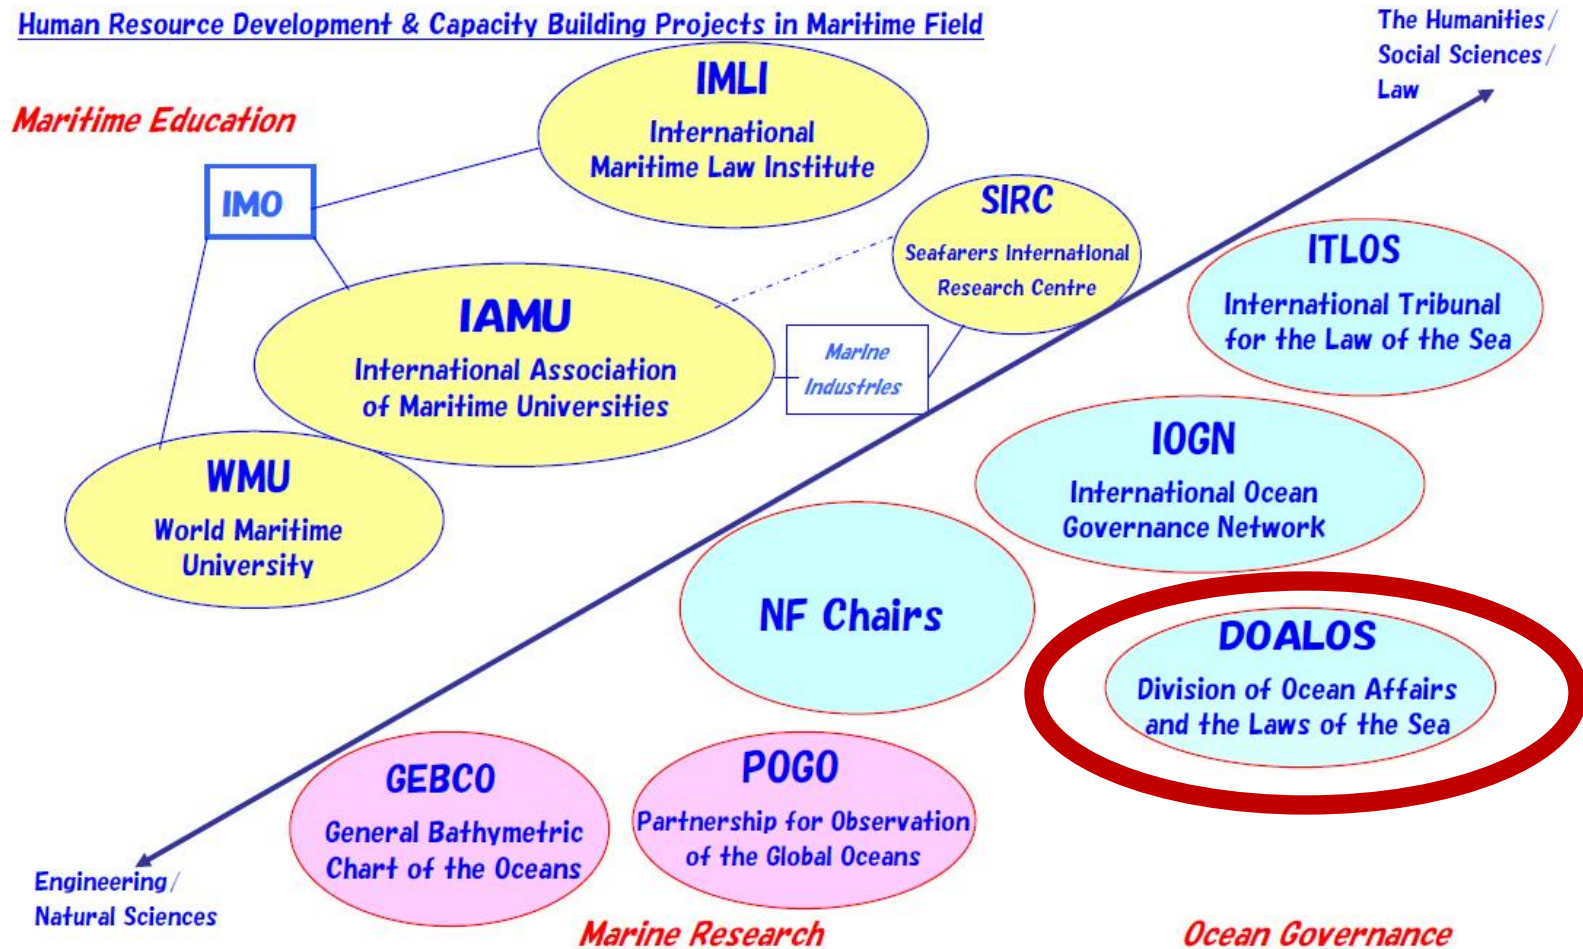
Human Resource Development & Capacity Building Projects in Maritime Field

The Humanities / Social Sciences / Law

Maritime Education

IMLI
International Maritime Law Institute

IMO

SIRC
Seafarers International Research Centre

ITLOS
International Tribunal for the Law of the Sea

IAMU
International Association of Maritime Universities

Marine Industries

IOGN
International Ocean Governance Network

WMU
World Maritime University

NF Chairs

DOALOS
Division of Ocean Affairs and the Laws of the Sea

GEBCO
General Bathymetric Chart of the Oceans

POGO
Partnership for Observation of the Global Oceans

Engineering / Natural Sciences

Marine Research

Ocean Governance